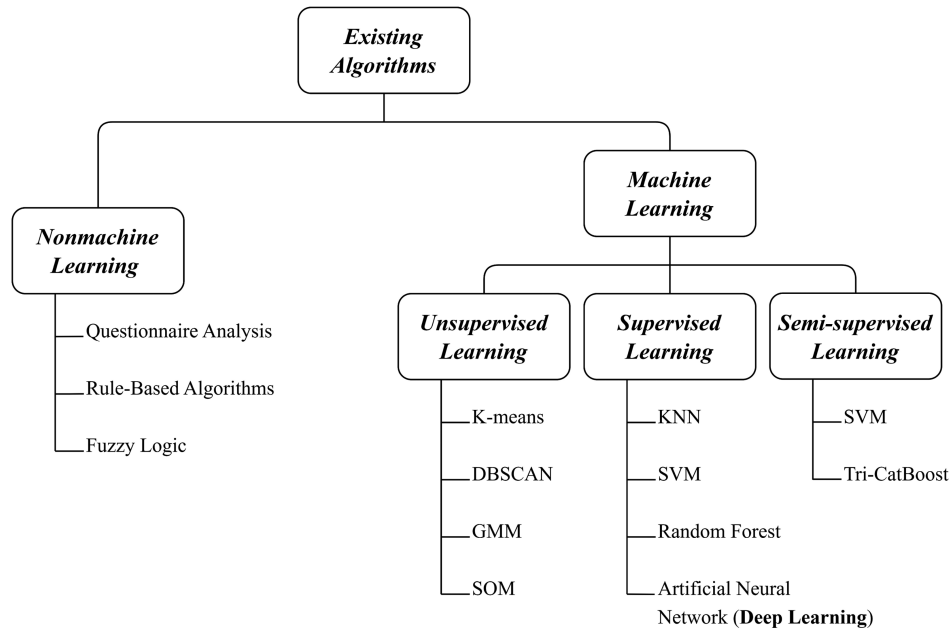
Existing Algorithms

Nonmachine Learning

Questionnaire Analysis

Rule-Based Algorithms

Fuzzy Logic

Machine Learning

Unsupervised Learning

K-means

DBSCAN

GMM

SOM

Supervised Learning

KNN

SVM

Random Forest

Artificial Neural Network (Deep Learning)

Semi-supervised Learning

SVM

Tri-CatBoost